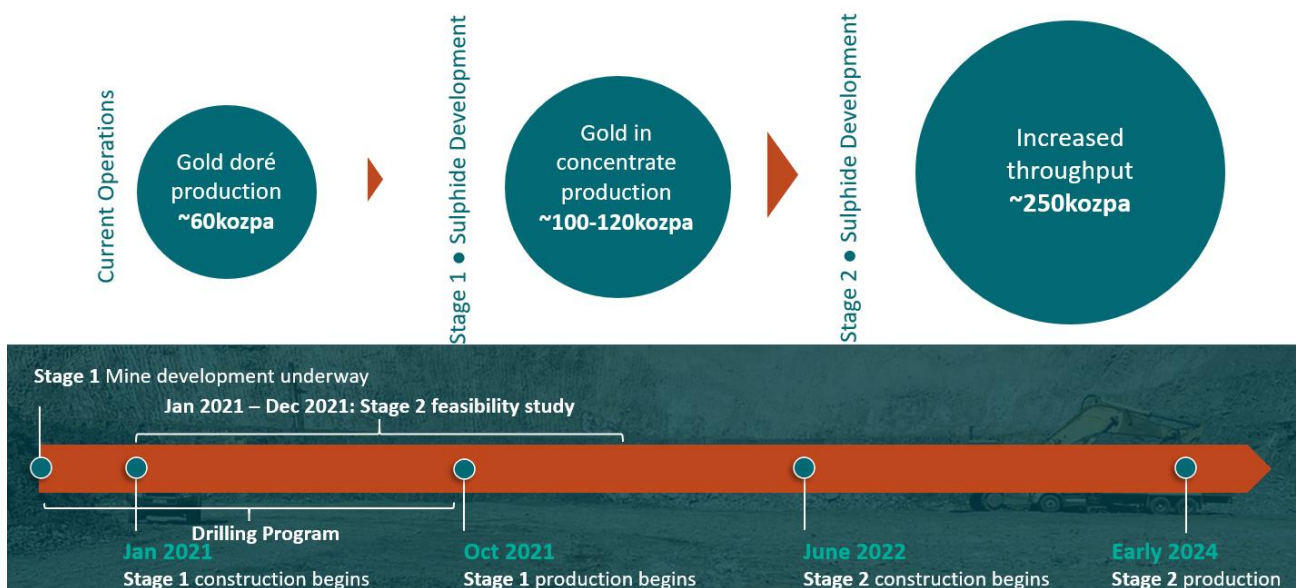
Current Operations

Gold doré production ~60kozpa

Stage 1 ● Sulphide Development

Gold in concentrate production ~100-120kozpa

Stage 2 ● Sulphide Development

Increased throughput ~250kozpa

Stage 1 Mine development underway

Jan 2021 – Dec 2021: Stage 2 feasibility study

Drilling Program

Jan 2021
Stage 1 construction begins

Oct 2021
Stage 1 production begins

June 2022
Stage 2 construction begins

Early 2024
Stage 2 production